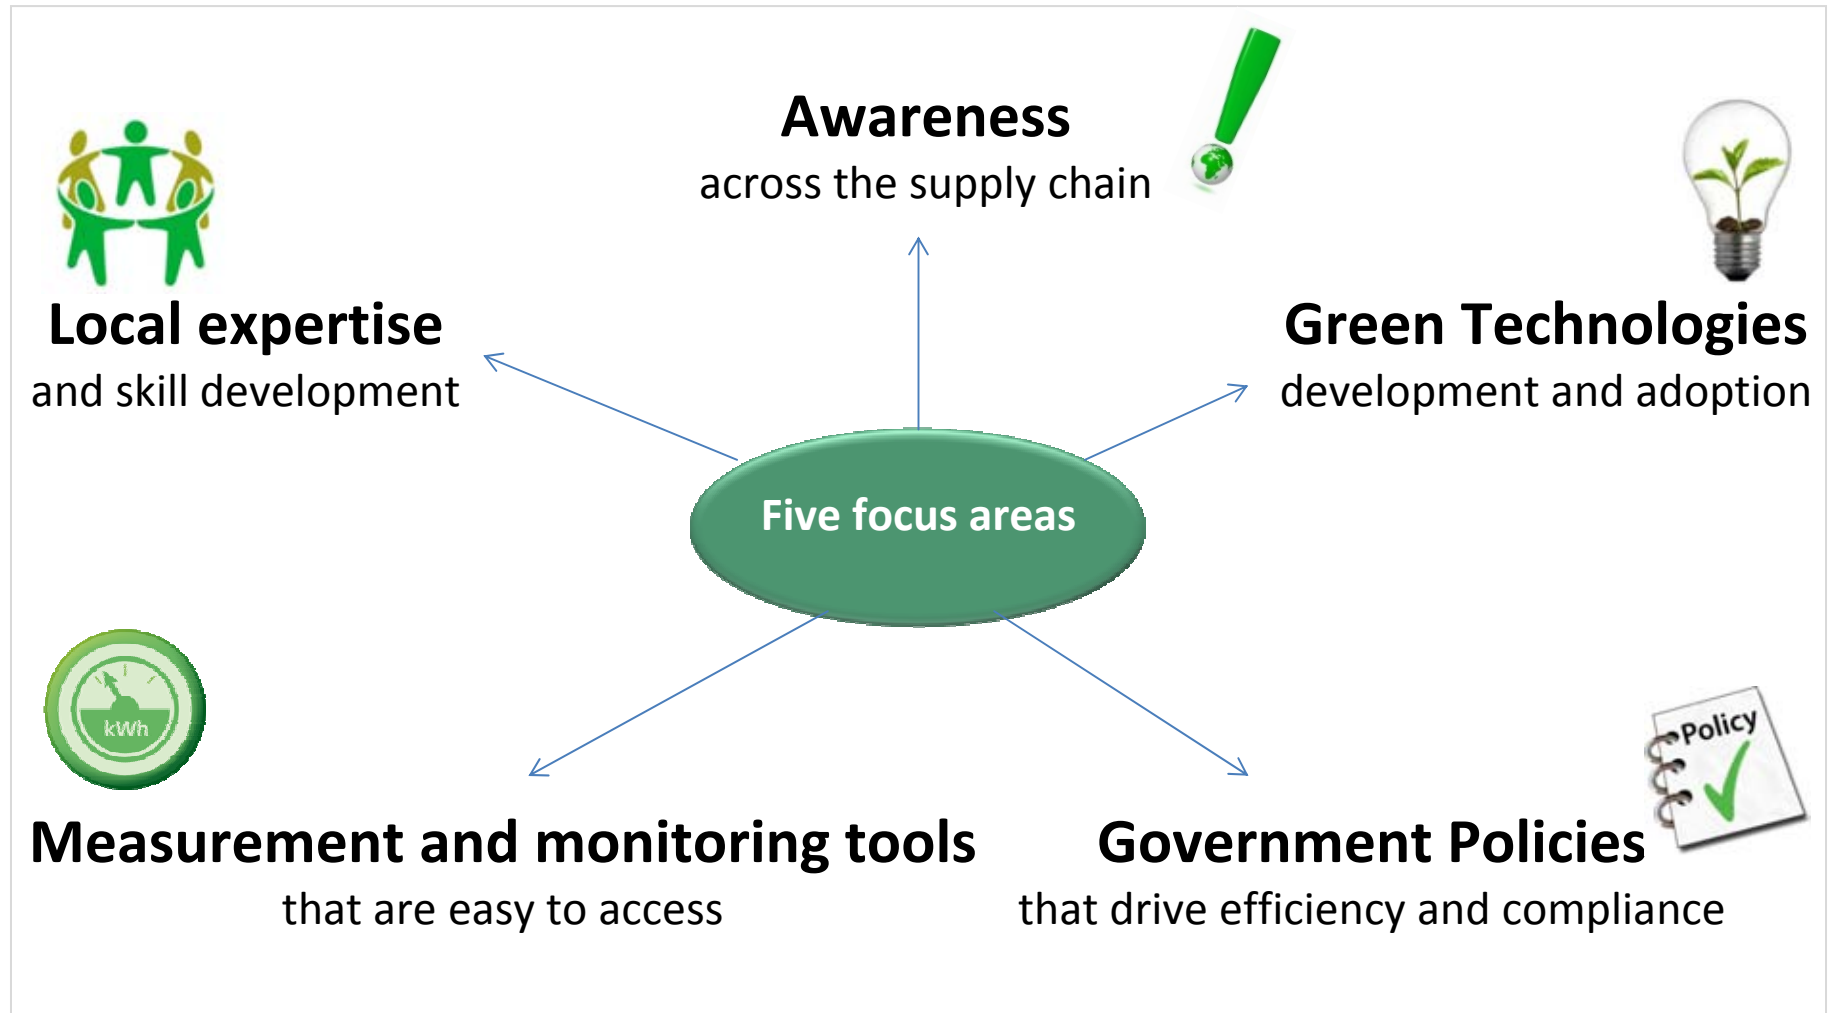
Awareness
across the supply chain

Local expertise
and skill development

Green Technologies
development and adoption

Five focus areas

kWh

Policy

Measurement and monitoring tools
that are easy to access

Government Policies
that drive efficiency and compliance